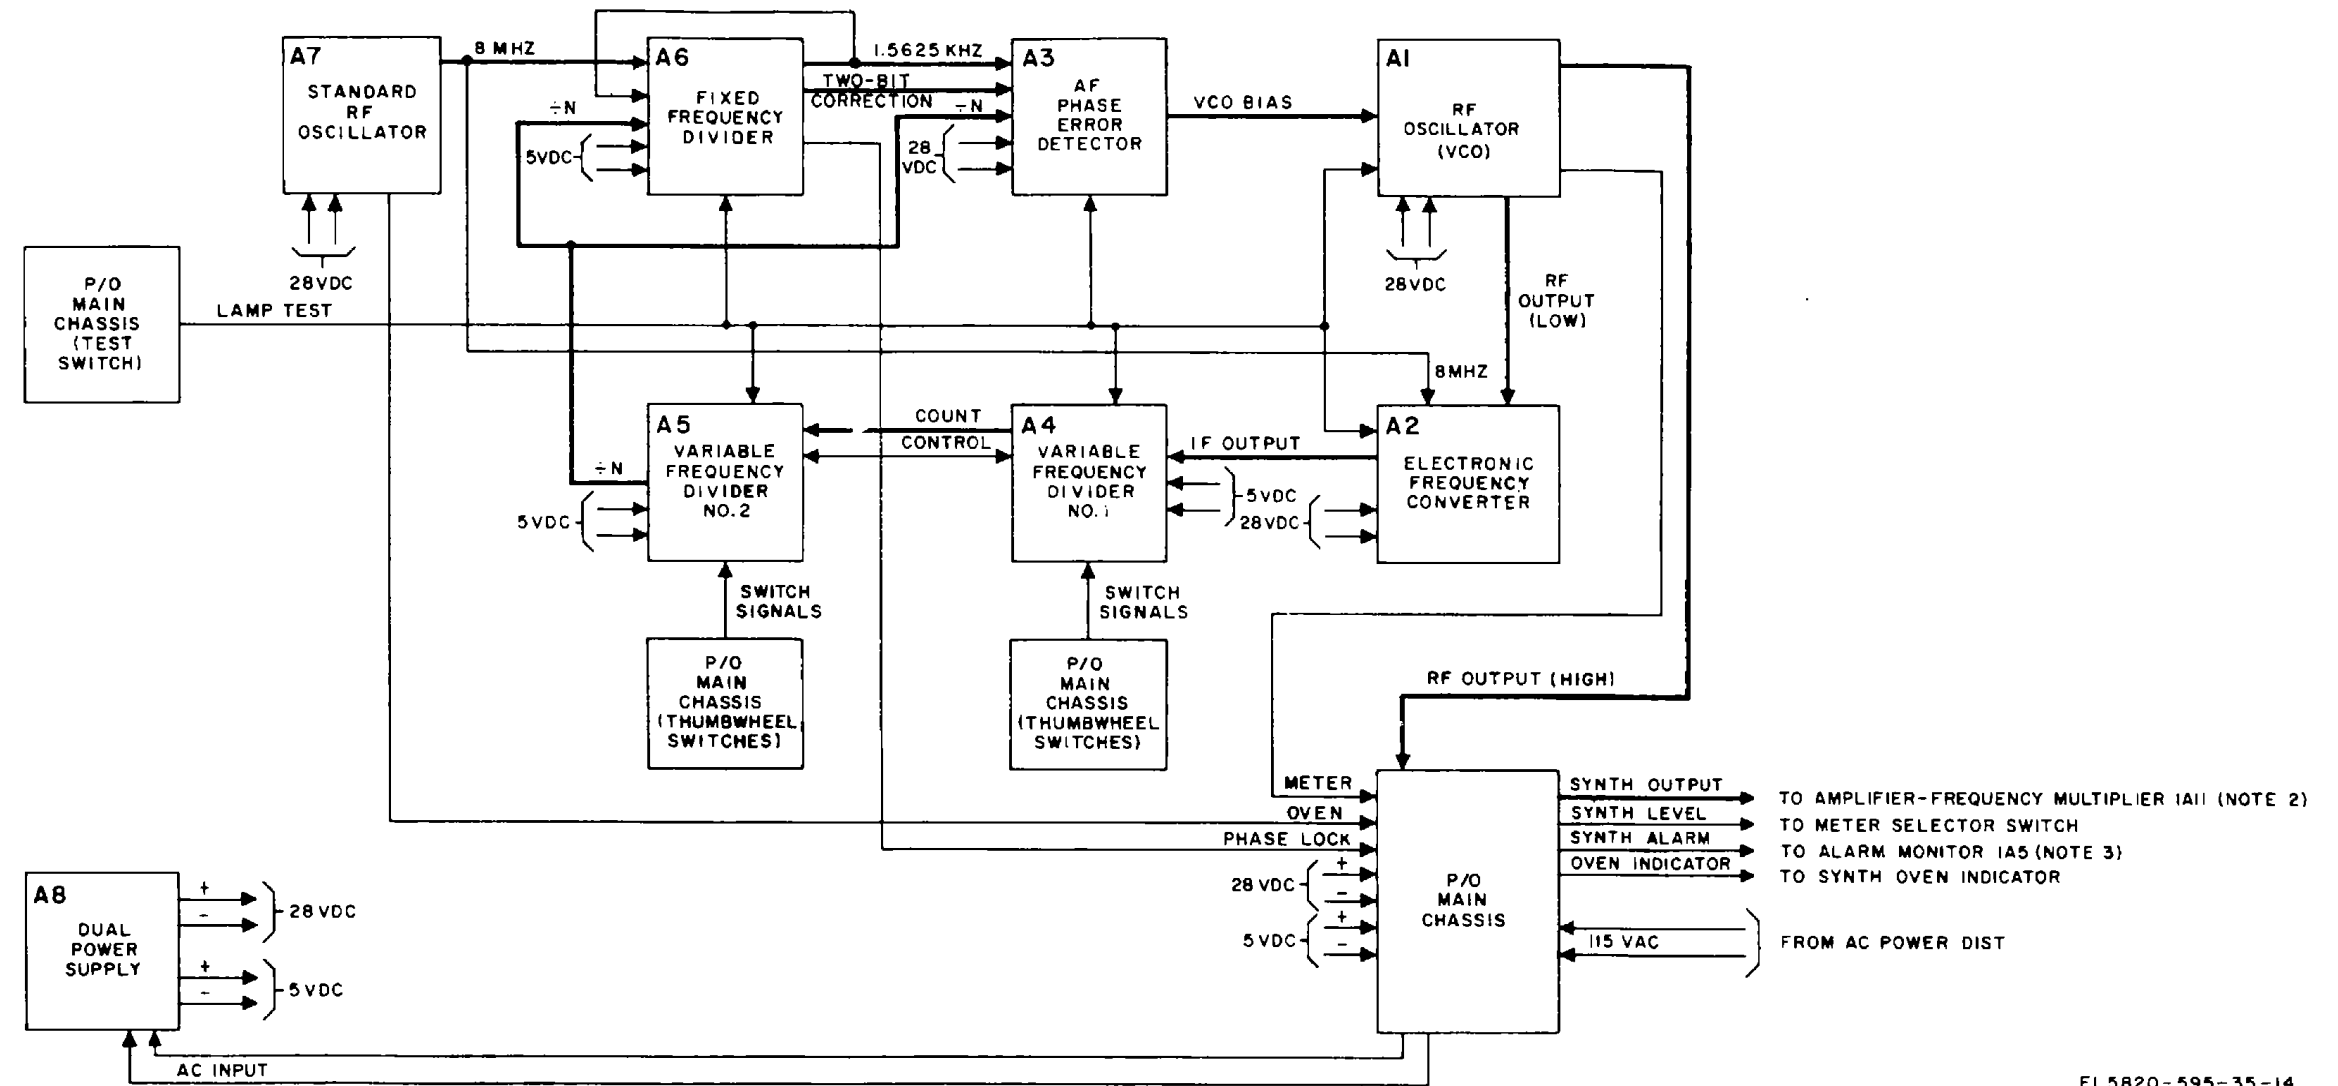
A7
STANDARD RF OSCILLATOR

8 MHZ

A6
FIXED FREQUENCY DIVIDER

1.5625 KHZ

TWO-BIT CORRECTION

÷N

A3
AF PHASE ERROR DETECTOR

VCO BIAS

A1
RF OSCILLATOR (VCO)

÷N

5VDC

28 VDC

28VDC

28VDC

P/O MAIN CHASSIS (TEST SWITCH)

LAMP TEST

RF OUTPUT (LOW)

8MHZ

A5
VARIABLE FREQUENCY DIVIDER NO.2

COUNT CONTROL

A4
VARIABLE FREQUENCY DIVIDER NO.1

IF OUTPUT

A2
ELECTRONIC FREQUENCY CONVERTER

÷N

5VDC

5VDC

28VDC

SWITCH SIGNALS

SWITCH SIGNALS

P/O MAIN CHASSIS (THUMBWHEEL SWITCHES)

P/O MAIN CHASSIS (THUMBWHEEL SWITCHES)

RF OUTPUT (HIGH)

METER

OVEN

PHASE LOCK

28 VDC
+
-

5 VDC
+
-

P/O MAIN CHASSIS

SYNTH OUTPUT
SYNTH LEVEL
SYNTH ALARM
OVEN INDICATOR

TO AMPLIFIER-FREQUENCY MULTIPLIER 1A11 (NOTE 2)
TO METER SELECTOR SWITCH
TO ALARM MONITOR 1A5 (NOTE 3)
TO SYNTH OVEN INDICATOR

115 VAC

FROM AC POWER DIST

A8
DUAL POWER SUPPLY

+
-
28VDC

+
-
5VDC

AC INPUT

EL5820-595-35-14